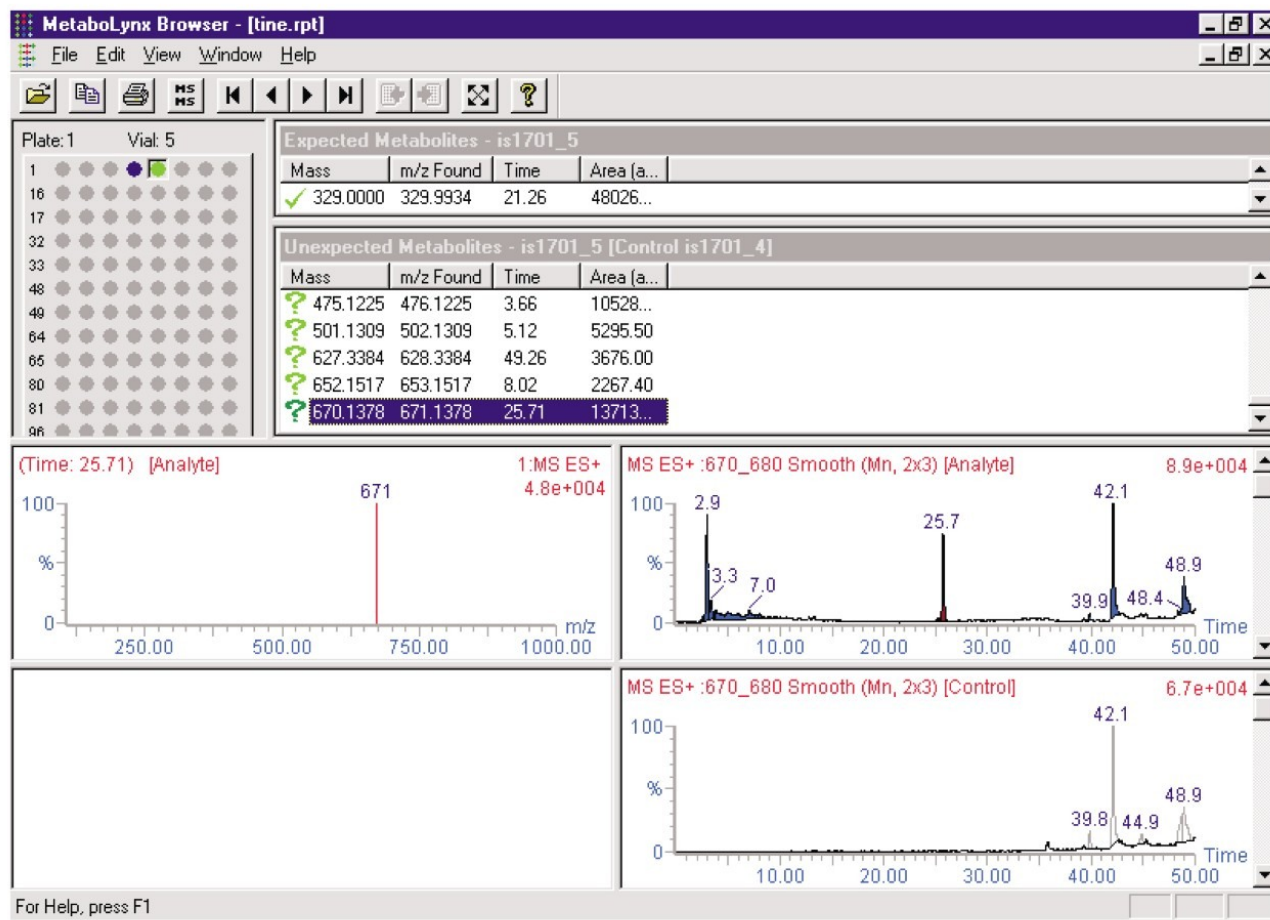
MetaboLynx Browser - [tine.rpt]

File Edit View Window Help

MS MS

Plate: 1 Vial: 5

1
16
17
32
33
48
49
64
65
80
81
96

Expected Metabolites - is1701_5

| Mass | m/z Found | Time | Area (a... |
|---|---|---|---|
| ✓ 329.0000 | 329.9934 | 21.26 | 48026... |

Unexpected Metabolites - is1701_5 [Control is1701_4]

| Mass | m/z Found | Time | Area (a... |
|---|---|---|---|
| ? 475.1225 | 476.1225 | 3.66 | 10528... |
| ? 501.1309 | 502.1309 | 5.12 | 5295.50 |
| ? 627.3384 | 628.3384 | 49.26 | 3676.00 |
| ? 652.1517 | 653.1517 | 8.02 | 2267.40 |
| ? 670.1378 | 671.1378 | 25.71 | 13713... |

(Time: 25.71) [Analyte]
1:MS ES+
4.8e+004
671
100
%
0
250.00 500.00 750.00 1000.00
m/z

MS ES+ :670_680 Smooth (Mn, 2x3) [Analyte]
8.9e+004
100
%
0
2.9
3.3
7.0
25.7
42.1
39.9
48.4
48.9
10.00 20.00 30.00 40.00 50.00
Time

MS ES+ :670_680 Smooth (Mn, 2x3) [Control]
6.7e+004
100
%
0
42.1
39.8
44.9
48.9
10.00 20.00 30.00 40.00 50.00
Time

For Help, press F1